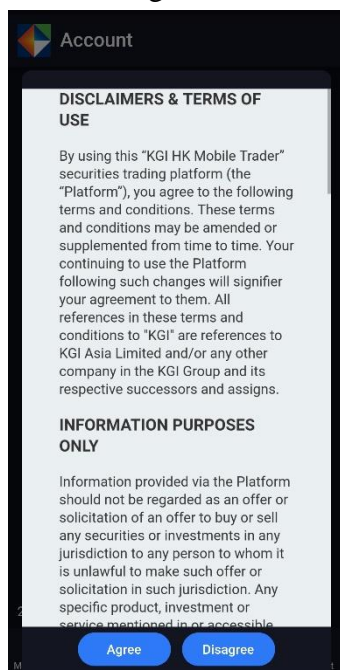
Account

DISCLAIMERS & TERMS OF USE

By using this "KGI HK Mobile Trader" securities trading platform (the "Platform"), you agree to the following terms and conditions. These terms and conditions may be amended or supplemented from time to time. Your continuing to use the Platform following such changes will signifier your agreement to them. All references in these terms and conditions to "KGI" are references to KGI Asia Limited and/or any other company in the KGI Group and its respective successors and assigns.

INFORMATION PURPOSES ONLY

Information provided via the Platform should not be regarded as an offer or solicitation of an offer to buy or sell any securities or investments in any jurisdiction to any person to whom it is unlawful to make such offer or solicitation in such jurisdiction. Any specific product, investment or service mentioned in or accessible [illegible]

Agree

Disagree